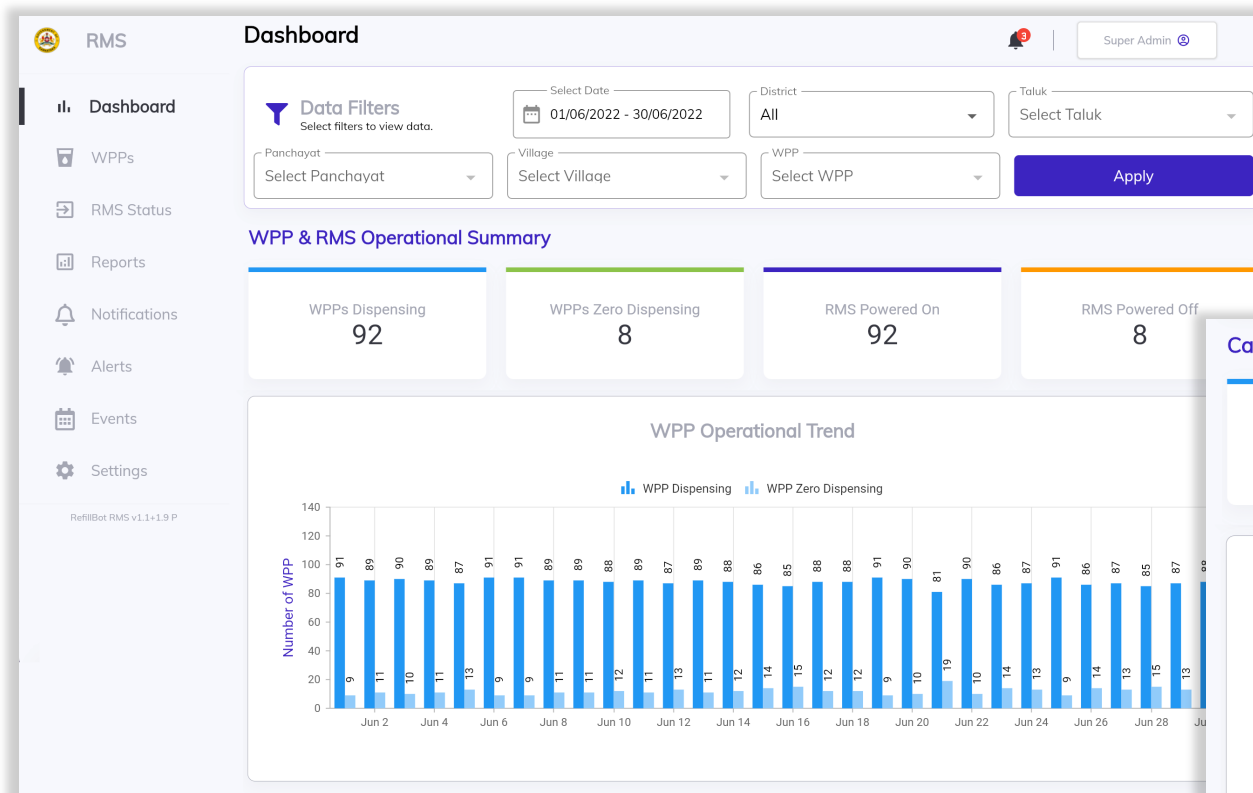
RMS

Dashboard

3

Super Admin

Dashboard
WPPs
RMS Status
Reports
Notifications
Alerts
Events
Settings

RefillBot RMS v1.1+1.9 P

Data Filters
Select filters to view data.

Select Date
01/06/2022 - 30/06/2022

District
All

Taluk
Select Taluk

Panchayat
Select Panchayat

Village
Select Village

WPP
Select WPP

Apply

WPP & RMS Operational Summary

WPPs Dispensing
92

WPPs Zero Dispensing
8

RMS Powered On
92

RMS Powered Off
8

Ca

WPP Operational Trend

WPP Dispensing WPP Zero Dispensing

Number of WPP

140
120
100
80
60
40
20
0

91 89 90 89 87 91 91 89 89 88 89 87 89 88 86 85 88 88 91 90 81 90 86 87 91 86 87 85 87 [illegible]

9 11 10 11 13 9 9 11 11 12 11 13 11 12 14 15 12 12 9 10 19 10 14 13 9 14 13 15 13

Jun 2 Jun 4 Jun 6 Jun 8 Jun 10 Jun 12 Jun 14 Jun 16 Jun 18 Jun 20 Jun 22 Jun 24 Jun 26 Jun 28 Ju